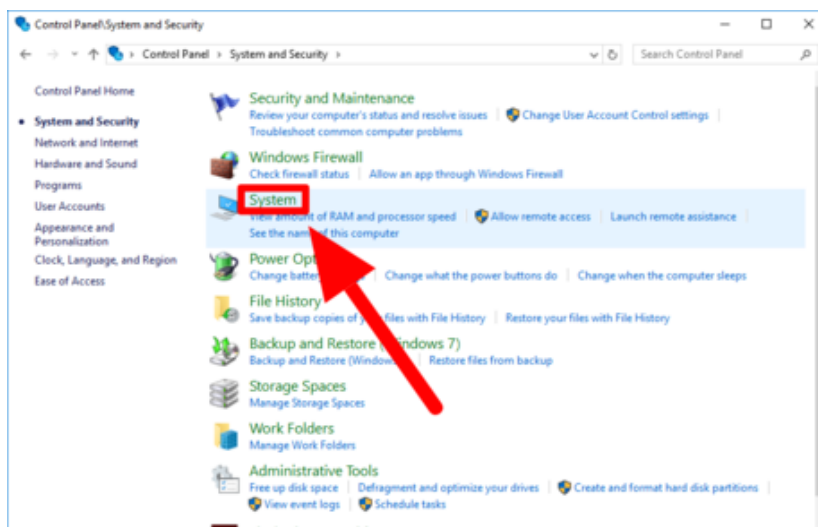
Control Panel\System and Security

Control Panel › System and Security ›

Search Control Panel

Control Panel Home

System and Security

Network and Internet

Hardware and Sound

Programs

User Accounts

Appearance and Personalization

Clock, Language, and Region

Ease of Access

Security and Maintenance

Review your computer's status and resolve issues | Change User Account Control settings

Troubleshoot common computer problems

Windows Firewall

Check firewall status | Allow an app through Windows Firewall

System

View amount of RAM and processor speed | Allow remote access | Launch remote assistance

See the name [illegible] this computer

Power Opt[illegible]

Change batter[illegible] | Change what the power buttons do | Change when the computer sleeps

File History

Save backup copies of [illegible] files with File History | Restore your files with File History

Backup and Restore ([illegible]indows 7)

Backup and Restore (Window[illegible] | Restore files from backup

Storage Spaces

Manage Storage Spaces

Work Folders

Manage Work Folders

Administrative Tools

Free up disk space | Defragment and optimize your drives | Create and format hard disk partitions

View event logs | Schedule tasks